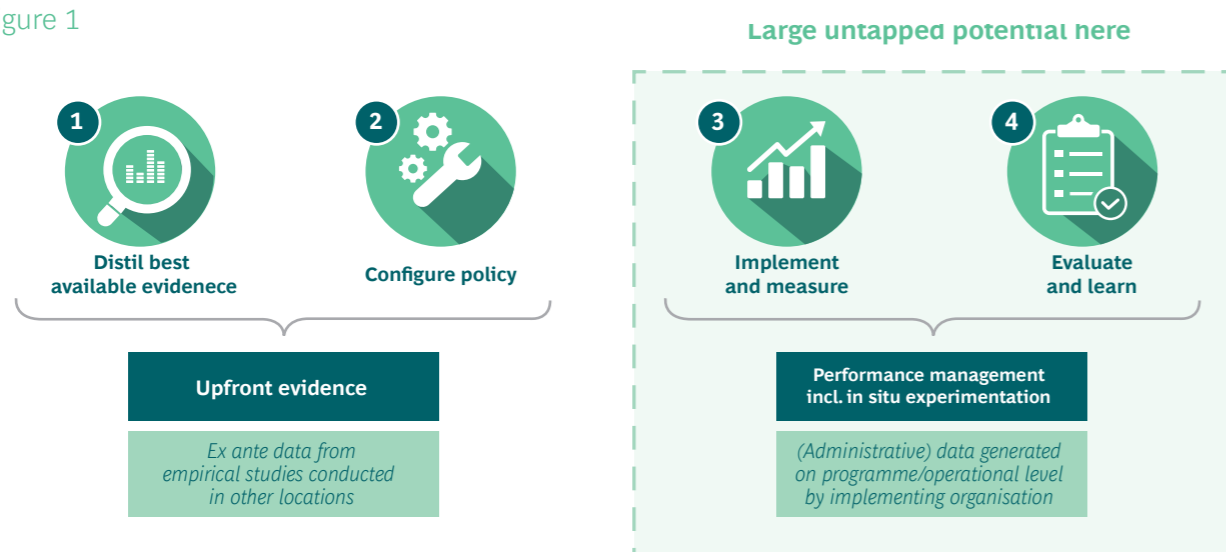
gure 1

Large untapped potential here

1
Distil best available evidenece

2
Configure policy

3
Implement and measure

4
Evaluate and learn

Upfront evidence

Ex ante data from empirical studies conducted in other locations

Performance management incl. in situ experimentation

(Administrative) data generated on programme/operational level by implementing organisation